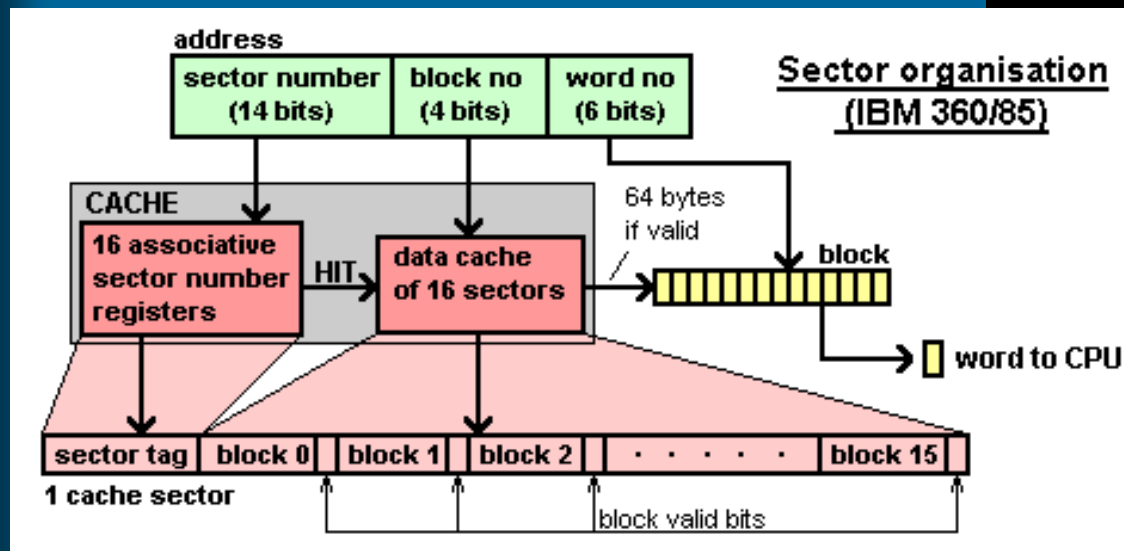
address

| sector number (14 bits) | block no (4 bits) | word no (6 bits) |
|---|---|---|

Sector organisation
(IBM 360/85)

CACHE

16 associative sector number registers

HIT

data cache of 16 sectors

64 bytes if valid

block

word to CPU

| sector tag | block 0 | | block 1 | | block 2 | | · · · · · | block 15 | |
|---|---|---|---|---|---|---|---|---|---|

1 cache sector

block valid bits